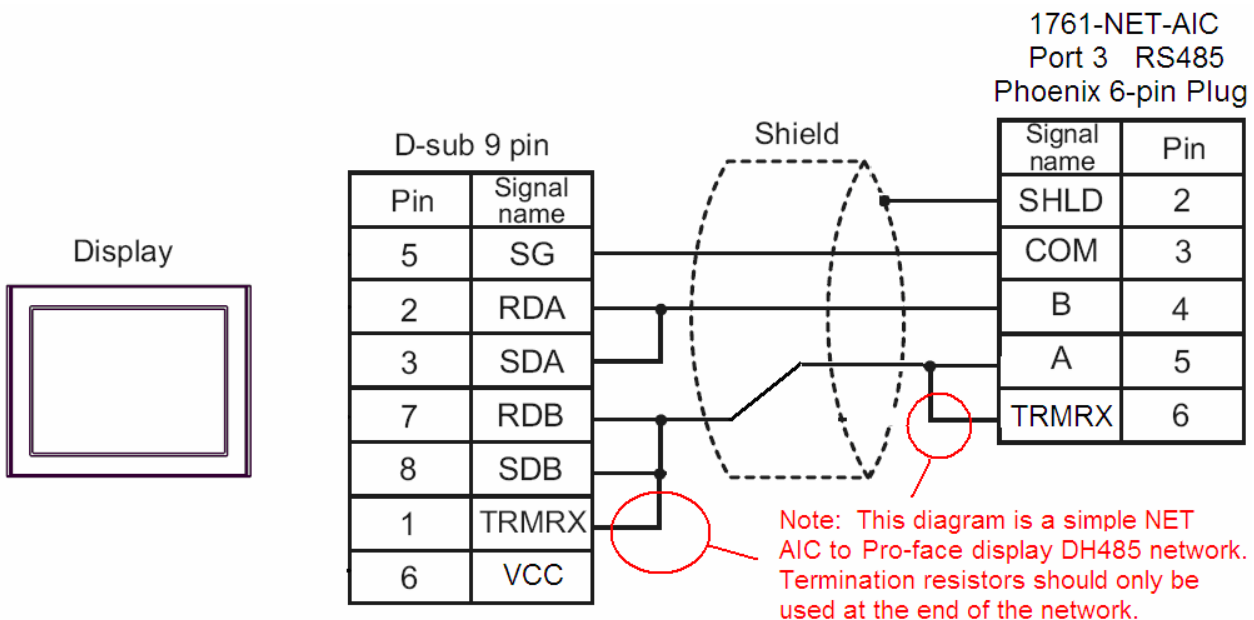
Display

D-sub 9 pin

| Pin | Signal name |
|---|---|
| 5 | SG |
| 2 | RDA |
| 3 | SDA |
| 7 | RDB |
| 8 | SDB |
| 1 | TRMRX |
| 6 | VCC |

Shield

1761-NET-AIC
Port 3 RS485
Phoenix 6-pin Plug

| Signal name | Pin |
|---|---|
| SHLD | 2 |
| COM | 3 |
| B | 4 |
| A | 5 |
| TRMRX | 6 |

Note: This diagram is a simple NET AIC to Pro-face display DH485 network. Termination resistors should only be used at the end of the network.